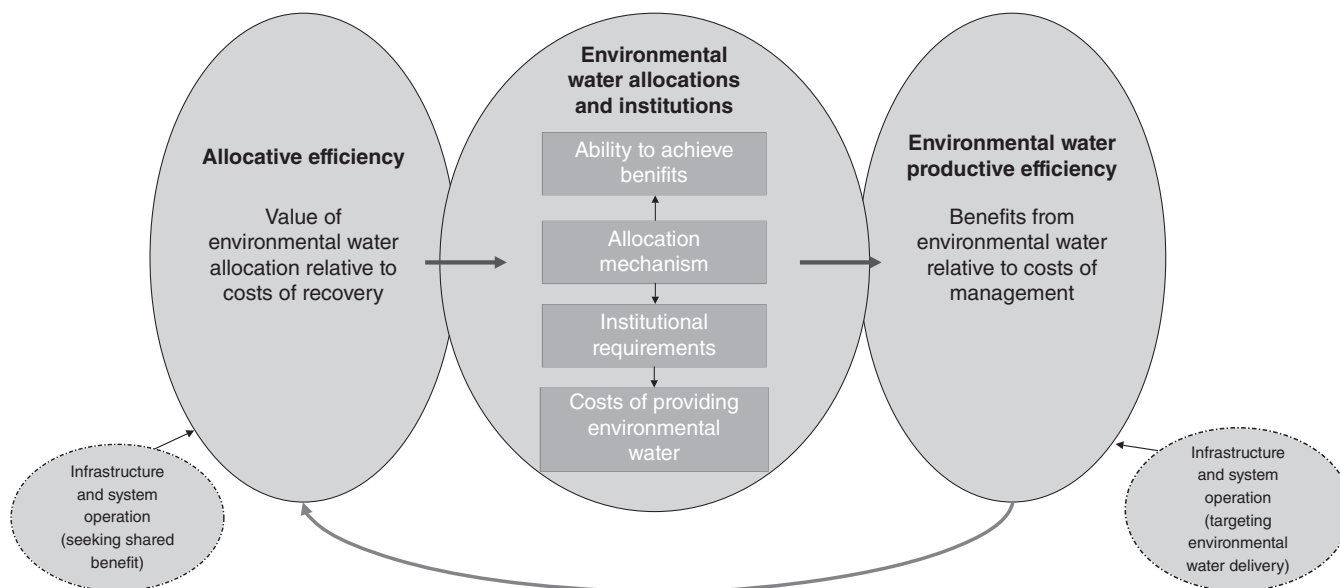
Allocative efficiency

Value of environmental water allocation relative to costs of recovery

Environmental water allocations and institutions

Ability to achieve benifits

Allocation mechanism

Institutional requirements

Costs of providing environmental water

Environmental water productive efficiency

Benefits from environmental water relative to costs of management

Infrastructure and system operation (seeking shared benefit)

Infrastructure and system operation (targeting environmental water delivery)